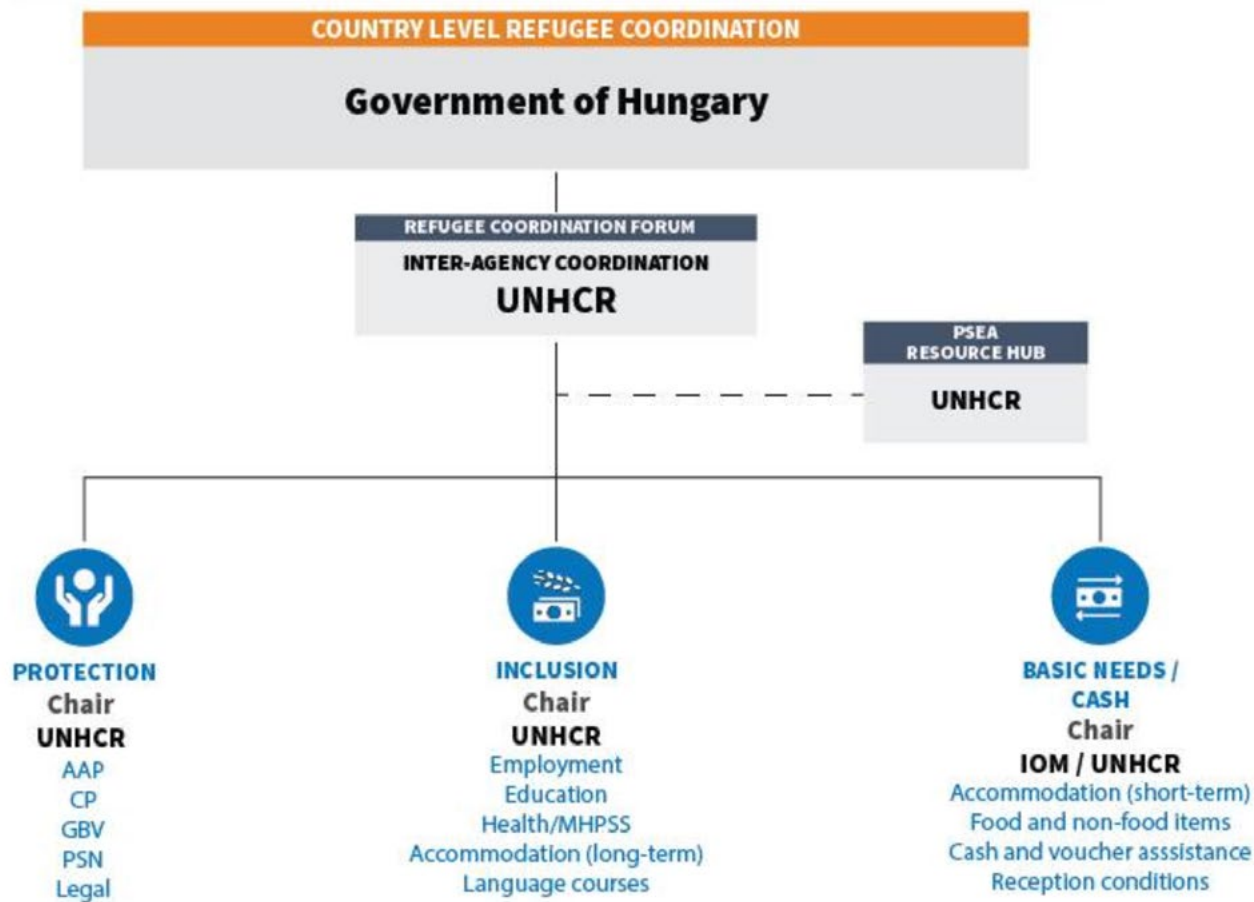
COUNTRY LEVEL REFUGEE COORDINATION

Government of Hungary

REFUGEE COORDINATION FORUM

INTER-AGENCY COORDINATION

UNHCR

PSEA
RESOURCE HUB

UNHCR

PROTECTION
Chair
UNHCR
AAP
CP
GBV
PSN
Legal

INCLUSION
Chair
UNHCR
Employment
Education
Health/MHPSS
Accommodation (long-term)
Language courses

BASIC NEEDS / CASH
Chair
IOM / UNHCR
Accommodation (short-term)
Food and non-food items
Cash and voucher asssistance
Reception conditions